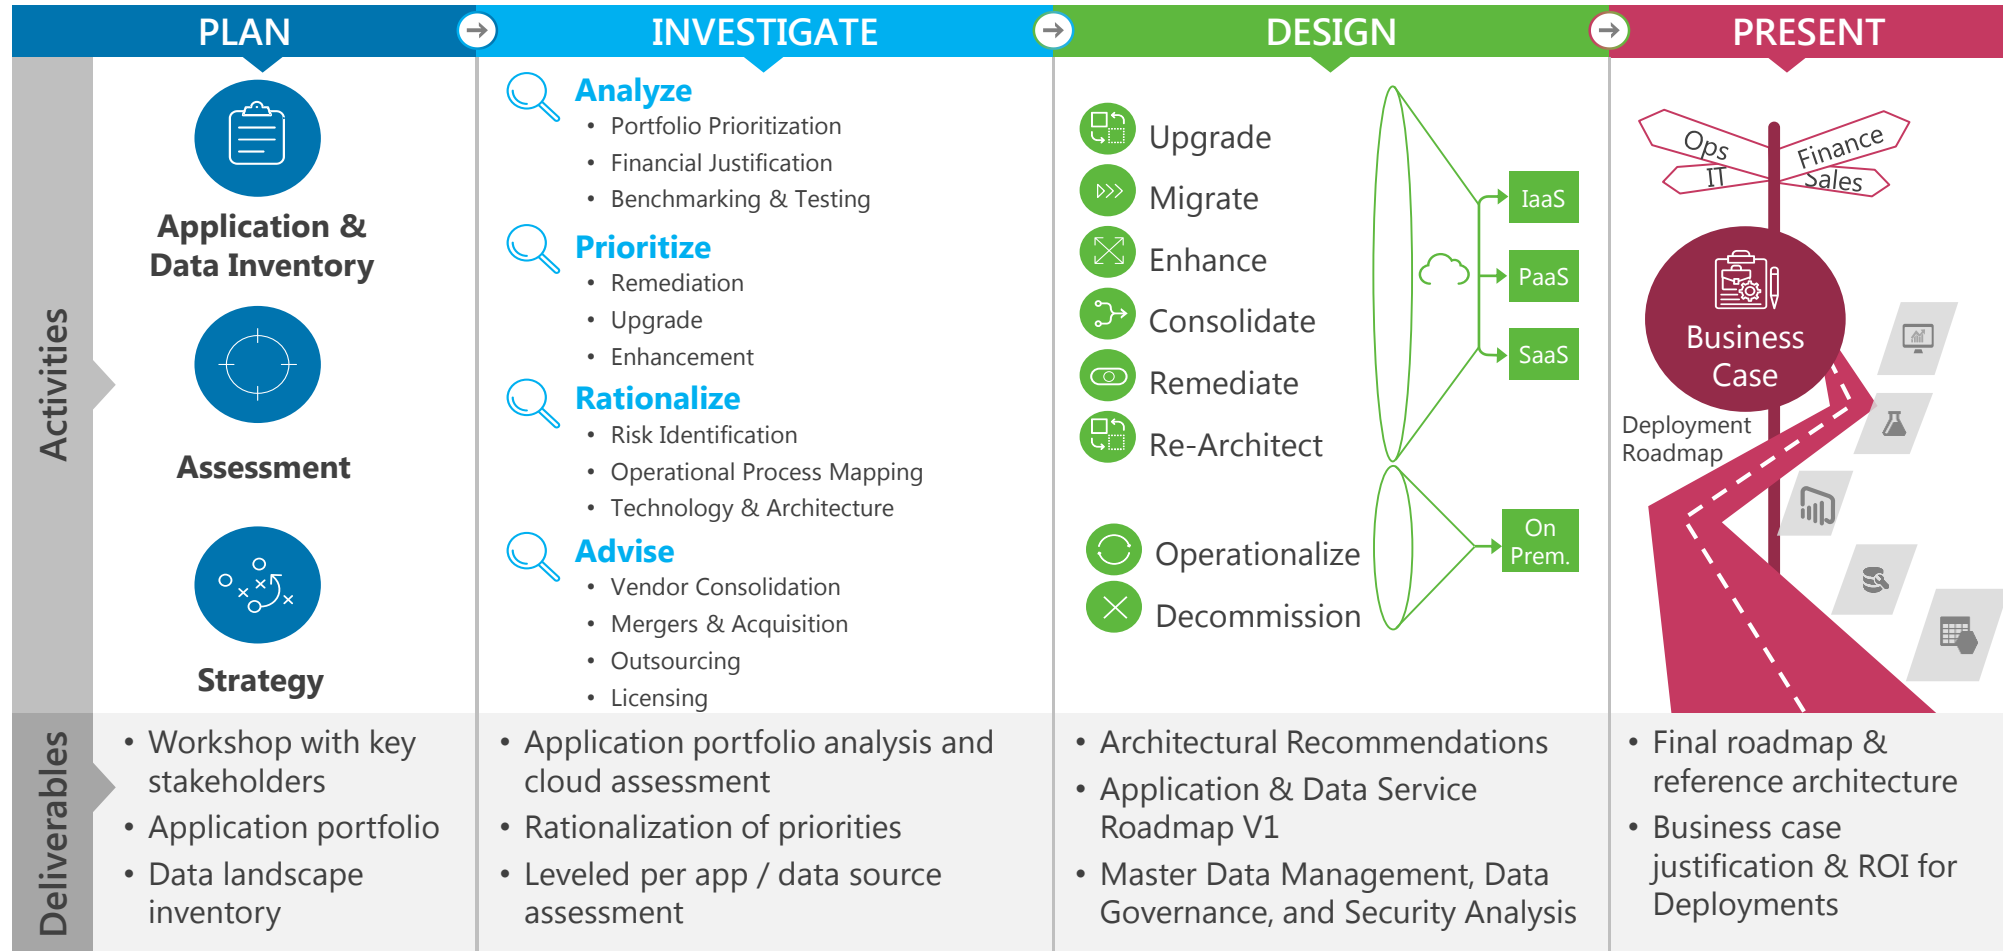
PLAN

INVESTIGATE

DESIGN

PRESENT

Activities

Application & Data Inventory

Assessment

Strategy

Analyze
• Portfolio Prioritization
• Financial Justification
• Benchmarking & Testing

Prioritize
• Remediation
• Upgrade
• Enhancement

Rationalize
• Risk Identification
• Operational Process Mapping
• Technology & Architecture

Advise
• Vendor Consolidation
• Mergers & Acquisition
• Outsourcing
• Licensing

Upgrade
Migrate
Enhance
Consolidate
Remediate
Re-Architect

IaaS
PaaS
SaaS

Operationalize
Decommission

On Prem.

Ops
IT
Finance
Sales

Business Case

Deployment Roadmap

Deliverables

• Workshop with key stakeholders
• Application portfolio
• Data landscape inventory

• Application portfolio analysis and cloud assessment
• Rationalization of priorities
• Leveled per app / data source assessment

• Architectural Recommendations
• Application & Data Service Roadmap V1
• Master Data Management, Data Governance, and Security Analysis

• Final roadmap & reference architecture
• Business case justification & ROI for Deployments